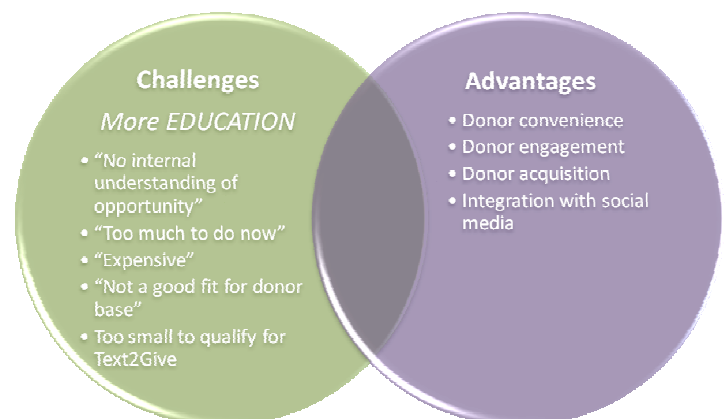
Challenges

More EDUCATION

• “No internal understanding of opportunity”
• “Too much to do now”
• “Expensive”
• “Not a good fit for donor base”
• Too small to qualify for Text2Give

Advantages

• Donor convenience
• Donor engagement
• Donor acquisition
• Integration with social media